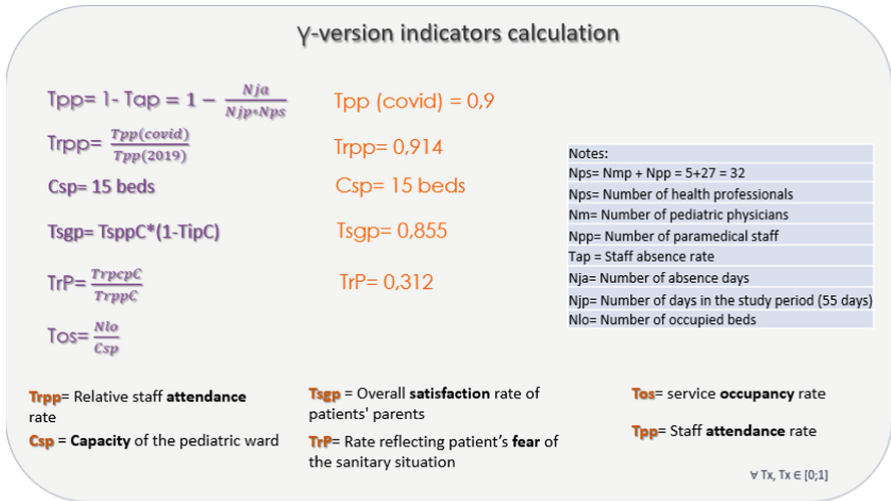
Y-version indicators calculation

Tpp= 1- Tap = $1 - \frac{Nja}{Njp*Nps}$

Trpp= $\frac{Tpp(covid)}{Tpp(2019)}$

Csp= 15 beds

Tsgp= TsppC*(1-TipC)

TrP= $\frac{TrpcpC}{TrppC}$

Tos= $\frac{Nlo}{Csp}$

Tpp (covid) = 0,9

Trpp= 0,914

Csp= 15 beds

Tsgp= 0,855

TrP= 0,312

| Notes: |
|---|
| Nps= Nmp + Npp = 5+27 = 32 |
| Nps= Number of health professionals |
| Nm= Number of pediatric physicians |
| Npp= Number of paramedical staff |
| Tap = Staff absence rate |
| Nja= Number of absence days |
| Njp= Number of days in the study period (55 days) |
| Nlo= Number of occupied beds |

Trpp= Relative staff attendance rate

Csp = Capacity of the pediatric ward

Tsgp = Overall satisfaction rate of patients' parents

TrP= Rate reflecting patient's fear of the sanitary situation

Tos= service occupancy rate

Tpp= Staff attendance rate

∀ Tx, Tx ∈ [0;1]